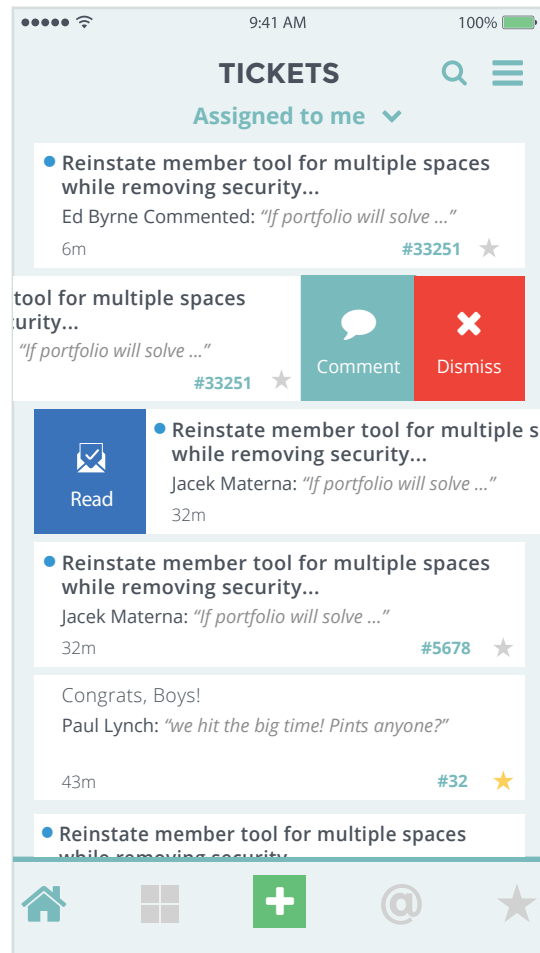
9:41 AM
100%

TICKETS

Assigned to me

Reinstate member tool for multiple spaces while removing security...
Ed Byrne Commented: "If portfolio will solve ..."
6m
#33251

tool for multiple spaces curity...
"If portfolio will solve ..."
#33251
Comment
Dismiss

Read
Reinstate member tool for multiple s while removing security...
Jacek Materna: "If portfolio will solve ..."
32m

Reinstate member tool for multiple spaces while removing security...
Jacek Materna: "If portfolio will solve ..."
32m
#5678

Congrats, Boys!
Paul Lynch: "we hit the big time! Pints anyone?"
43m
#32

Reinstate member tool for multiple spaces
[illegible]